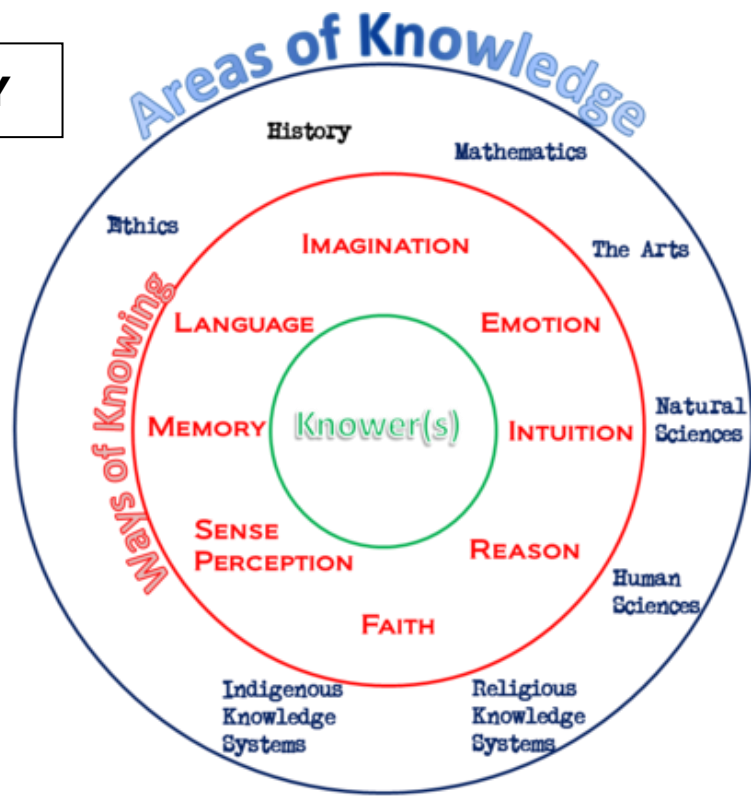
Y

Areas of Knowledge

History

Mathematics

Ethics

The Arts

Natural Sciences

Human Sciences

Religious Knowledge Systems

Indigenous Knowledge Systems

Ways of Knowing

IMAGINATION

LANGUAGE

EMOTION

MEMORY

Knower(s)

INTUITION

SENSE PERCEPTION

REASON

FAITH